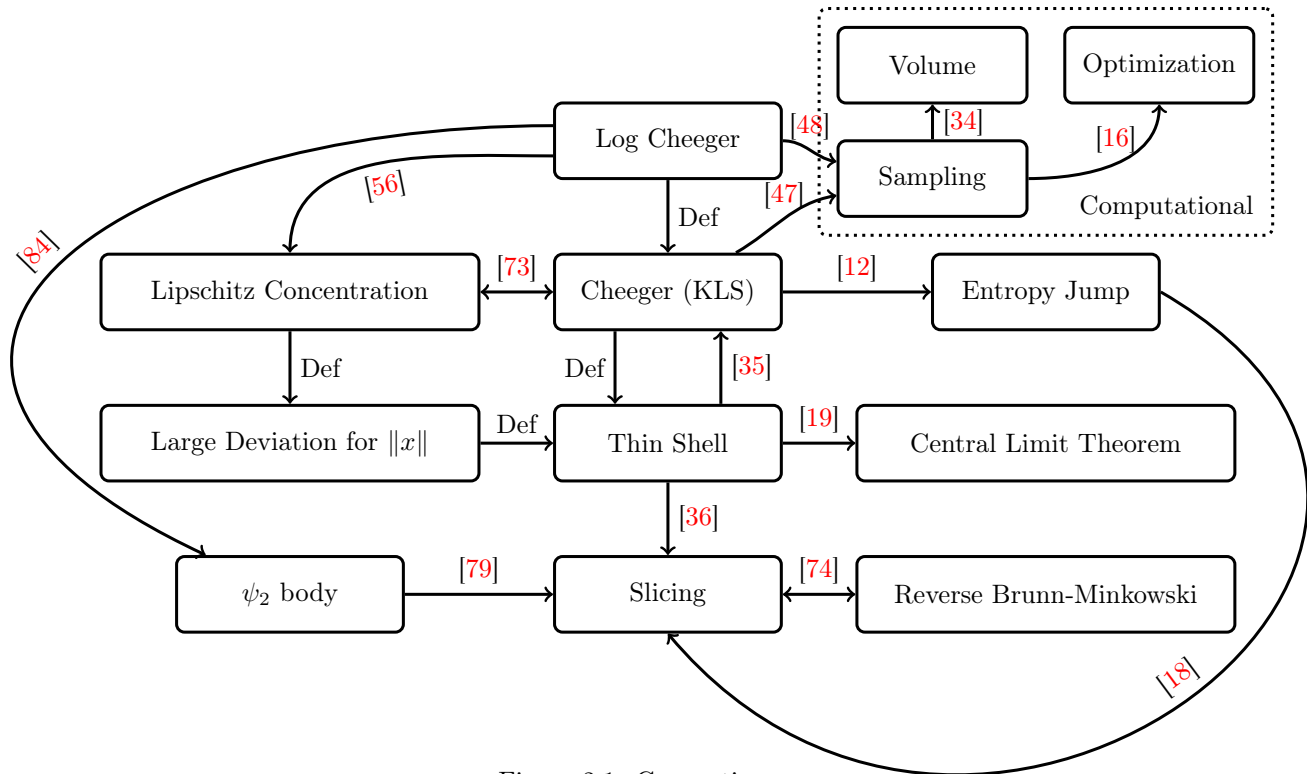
Volume

Optimization

[34]

[16]

[48]

Log Cheeger

Sampling

Computational

[56]

[47]

Def

[84]

[73]

[12]

Lipschitz Concentration

Cheeger (KLS)

Entropy Jump

Def

Def

[35]

Def

[19]

Large Deviation for $\|x\|$

Thin Shell

Central Limit Theorem

[36]

[79]

[74]

$\psi_2$ body

Slicing

Reverse Brunn-Minkowski

[18]

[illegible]